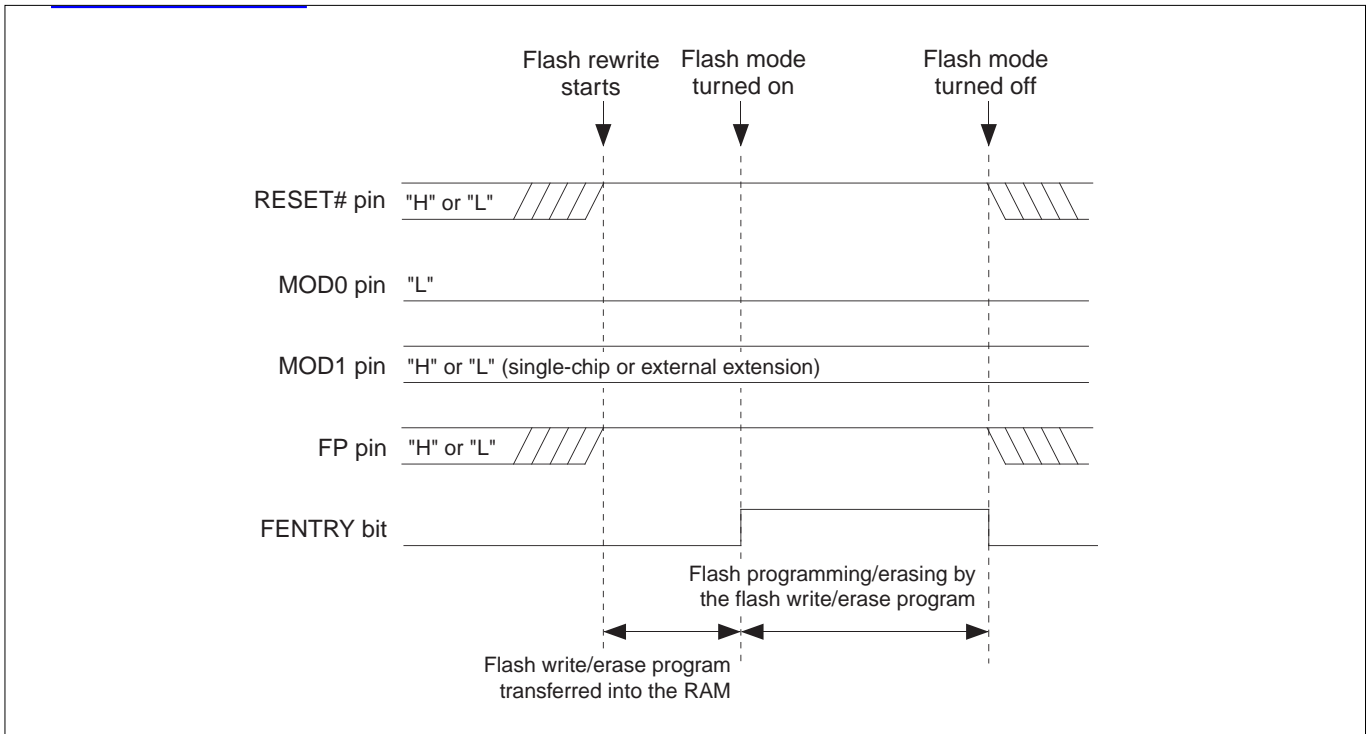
Flash rewrite starts

Flash mode turned on

Flash mode turned off

RESET# pin "H" or "L"

MOD0 pin "L"

MOD1 pin "H" or "L" (single-chip or external extension)

FP pin "H" or "L"

FENTRY bit

Flash programming/erasing by the flash write/erase program

Flash write/erase program transferred into the RAM